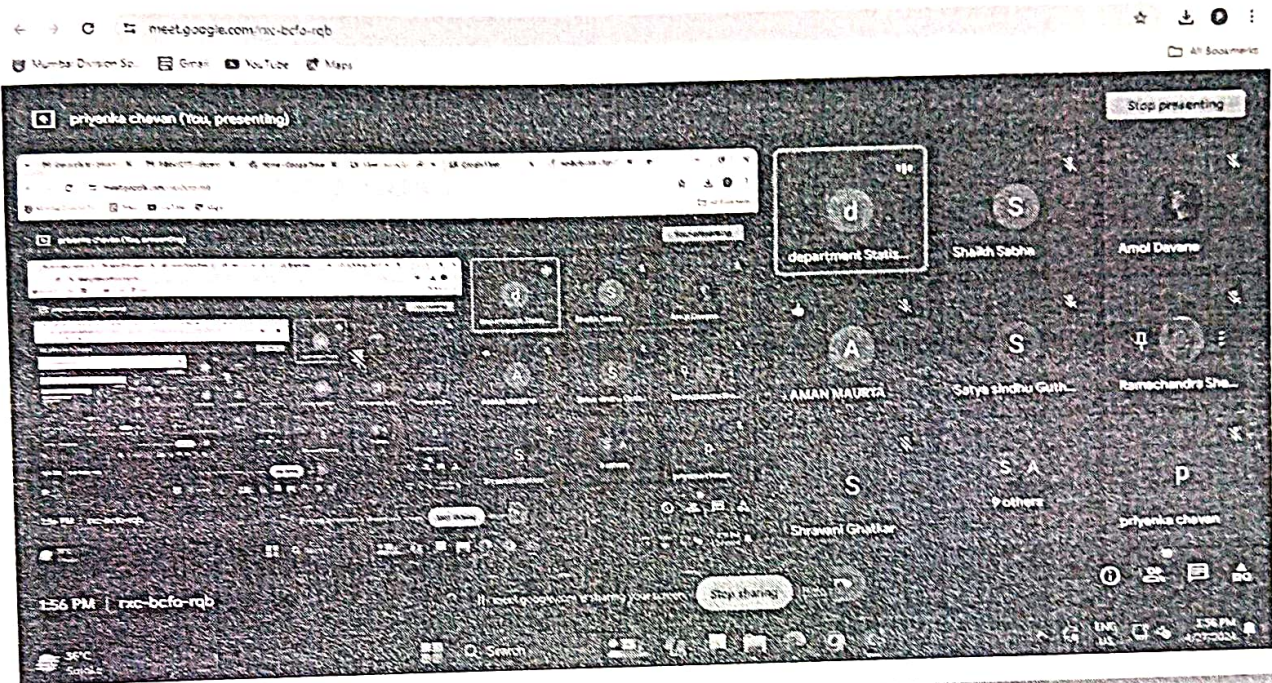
meet.google.com/rxc-bcfo-rqb

Mumbai Division Sc... Gmail YouTube Maps

All Bookmarks

priyanka chavan (You, presenting)

Stop presenting

d
department Statis...

S
Shaikh Sabha

Amol Davane

A
AMAN MAURYA

S
Satya sindhu Guth...

Ramachandra Sha...

S
Shravani Ghatkar

S A
9 others

P
priyanka chavan

1:56 PM | rxc-bcfo-rqb

meet.google.com is sharing your screen.

Stop sharing

Hide

36°C

Search

ENG
IN

3:56 PM
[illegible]